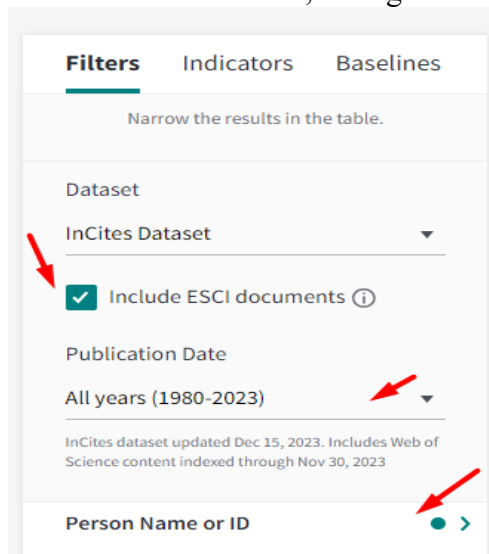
Filters Indicators Baselines

Narrow the results in the table.

Dataset

InCites Dataset

Include ESCI documents

Publication Date

All years (1980-2023)

InCites dataset updated Dec 15, 2023. Includes Web of Science content indexed through Nov 30, 2023

Person Name or ID